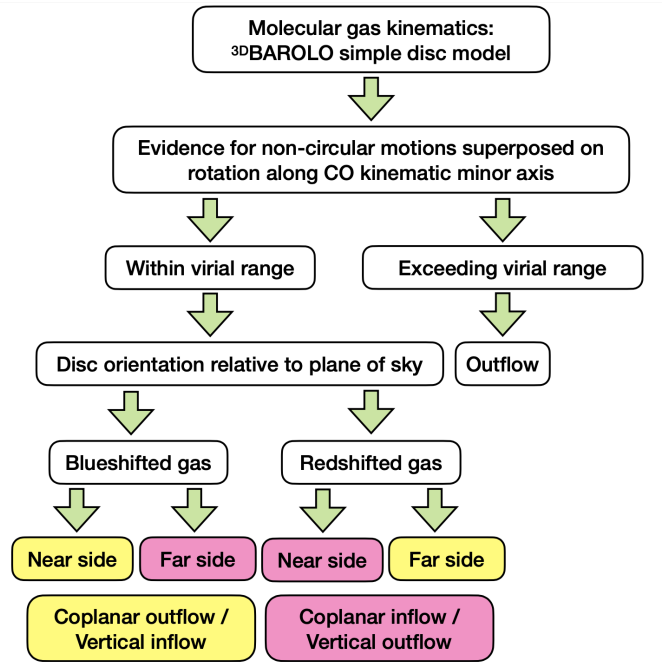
Molecular gas kinematics: $^{3D}$BAROLO simple disc model

Evidence for non-circular motions superposed on rotation along CO kinematic minor axis

Within virial range

Exceeding virial range

Disc orientation relative to plane of sky

Outflow

Blueshifted gas

Redshifted gas

Near side

Far side

Near side

Far side

Coplanar outflow / Vertical inflow

Coplanar inflow / Vertical outflow